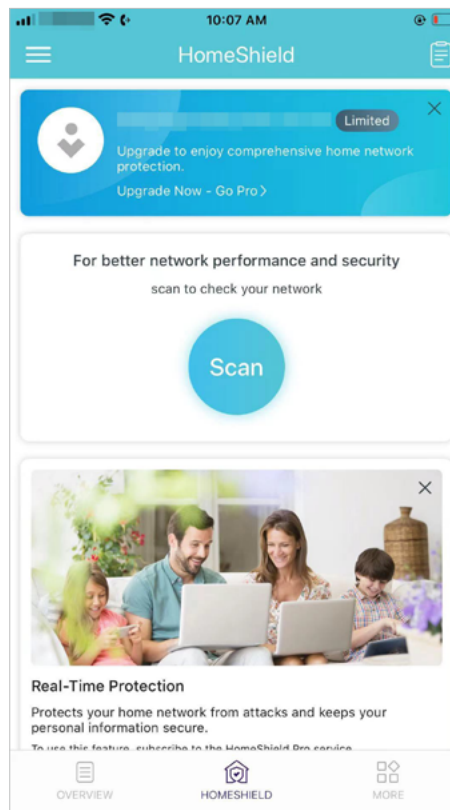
10:07 AM

HomeShield

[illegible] Limited

Upgrade to enjoy comprehensive home network protection.

Upgrade Now - Go Pro >

For better network performance and security

scan to check your network

Scan

Real-Time Protection

Protects your home network from attacks and keeps your personal information secure.

To use this feature, subscribe to the HomeShield Pro service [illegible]

OVERVIEW HOMESHIELD MORE